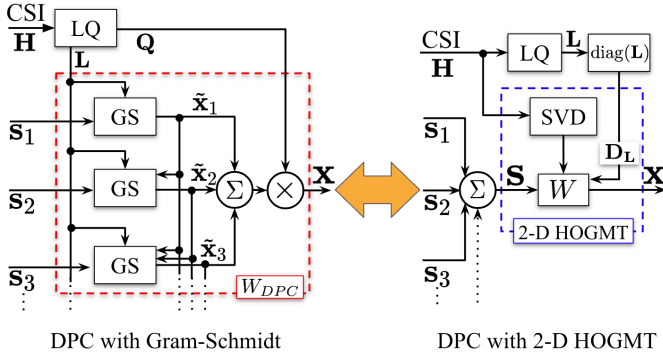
CSI
$\mathbf{H}$
LQ
$\mathbf{Q}$
$\mathbf{L}$
GS
GS
GS
$\tilde{\mathbf{x}}_1$
$\tilde{\mathbf{x}}_2$
$\tilde{\mathbf{x}}_3$
$\Sigma$
$\times$
$\mathbf{X}$
$\mathbf{s}_1$
$\mathbf{s}_2$
$\mathbf{s}_3$
$W_{DPC}$

CSI
$\mathbf{H}$
LQ
$\mathbf{L}$
diag($\mathbf{L}$)
SVD
$\mathbf{D_L}$
$\mathbf{s}_1$
$\mathbf{s}_2$
$\mathbf{s}_3$
$\Sigma$
$\mathbf{S}$
$W$
$\mathbf{X}$
2-D HOGMT

DPC with Gram-Schmidt

DPC with 2-D HOGMT